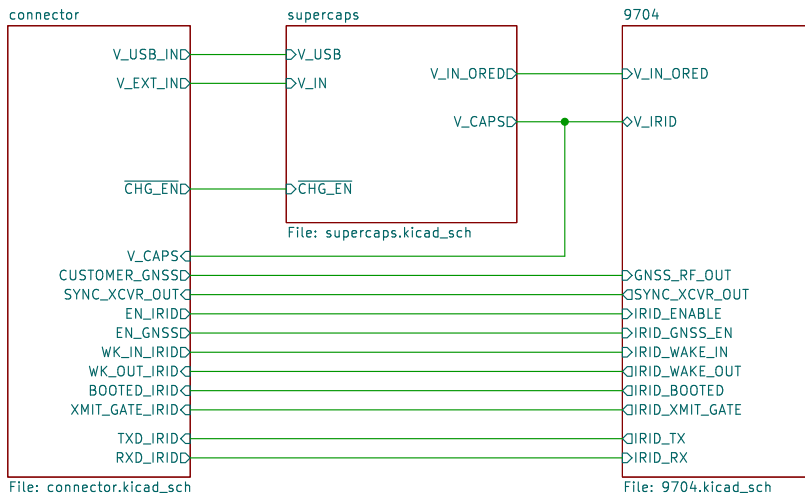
connector

V_USB_IND
V_EXT_IND
$\overline{CHG\_EN}$
V_CAPS
CUSTOMER_GNSS
SYNC_XCVR_OUT
EN_IRID
EN_GNSS
WK_IN_IRID
WK_OUT_IRID
BOOTED_IRID
XMIT_GATE_IRID
TXD_IRID
RXD_IRID

File: connector.kicad_sch

supercaps

V_USB
V_IN
$\overline{CHG\_EN}$
V_IN_ORED
V_CAPS

File: supercaps.kicad_sch

9704

V_IN_ORED
V_IRID
GNSS_RF_OUT
SYNC_XCVR_OUT
IRID_ENABLE
IRID_GNSS_EN
IRID_WAKE_IN
IRID_WAKE_OUT
IRID_BOOTED
IRID_XMIT_GATE
IRID_TX
IRID_RX

File: 9704.kicad_sch